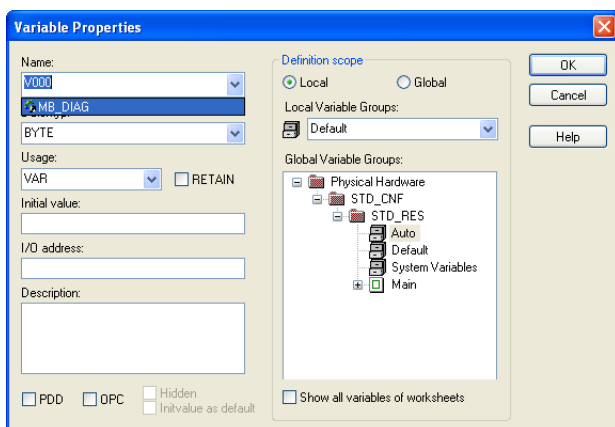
Variable Properties

Name:
V000
MB_DIAG
BYTE
Usage:
VAR
RETAIN
Initial value:
I/O address:
Description:
PDD
OPC
Hidden
Initvalue as default

Definition scope
Local
Global
Local Variable Groups:
Default
Global Variable Groups:
Physical Hardware
STD_CNF
STD_RES
Auto
Default
System Variables
Main
Show all variables of worksheets

OK
Cancel
Help